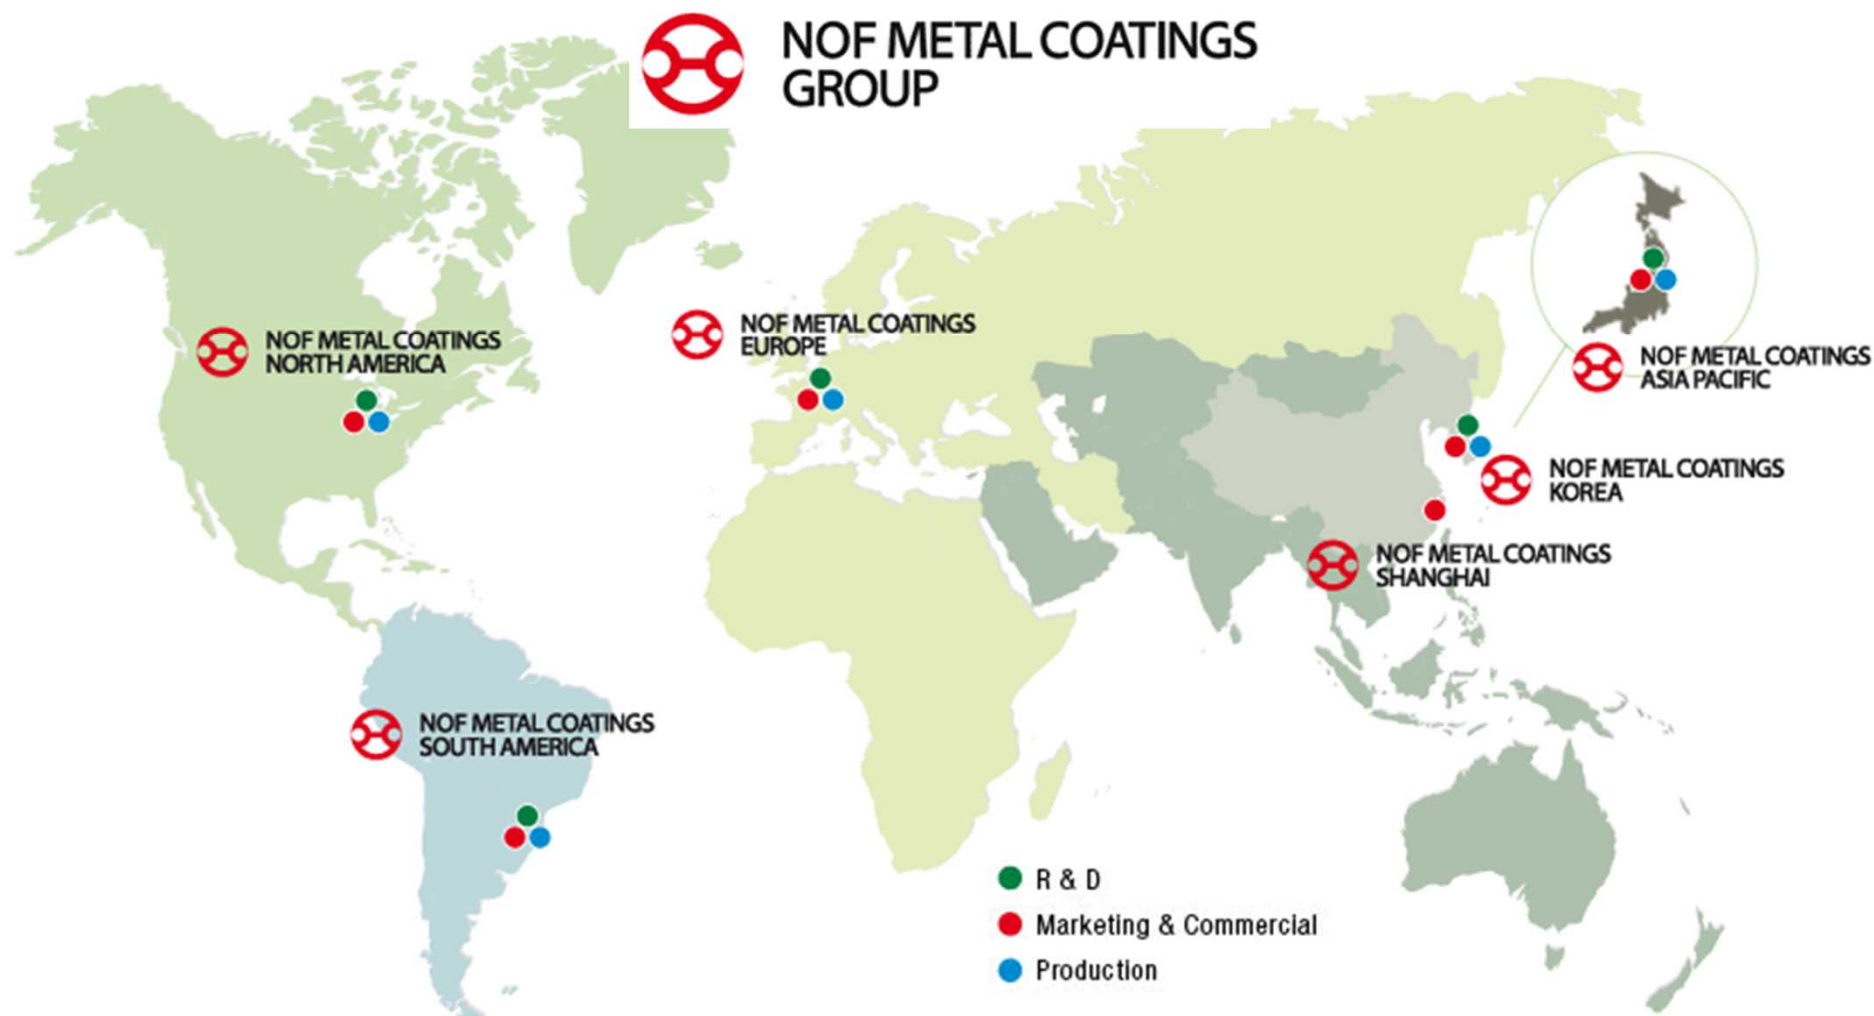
NOF METAL COATINGS GROUP

NOF METAL COATINGS NORTH AMERICA

NOF METAL COATINGS EUROPE

NOF METAL COATINGS ASIA PACIFIC

NOF METAL COATINGS KOREA

NOF METAL COATINGS SHANGHAI

NOF METAL COATINGS SOUTH AMERICA

R & D
Marketing & Commercial
Production